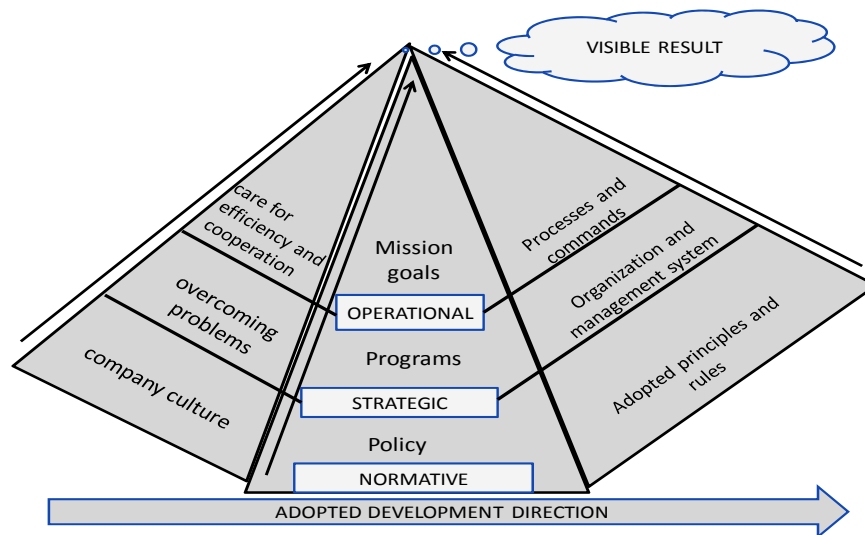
VISIBLE RESULT

care for efficiency and cooperation

overcoming problems

company culture

Mission goals

OPERATIONAL

Programs

STRATEGIC

Policy

NORMATIVE

Processes and commands

Organization and management system

Adopted principles and rules

ADOPTED DEVELOPMENT DIRECTION